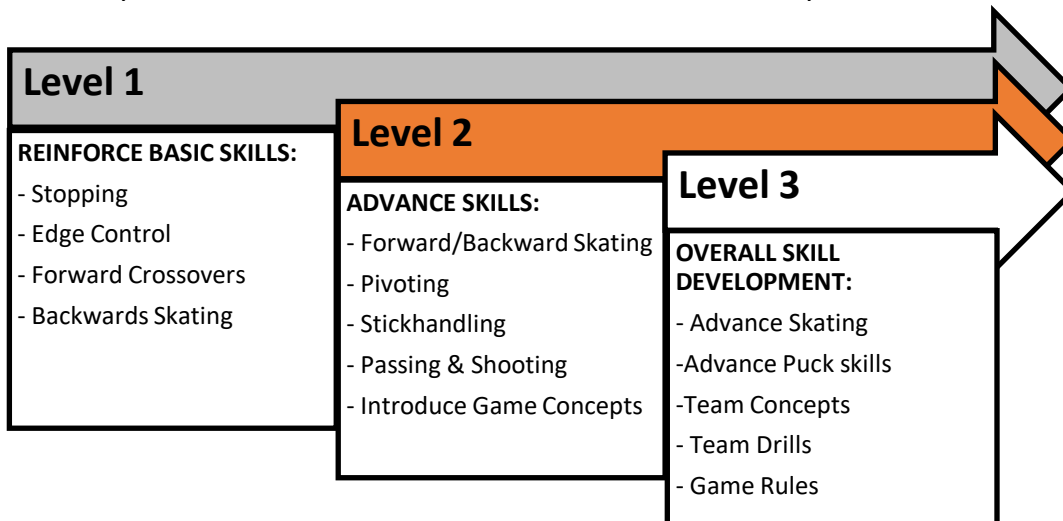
Level 1

REINFORCE BASIC SKILLS:
- Stopping
- Edge Control
- Forward Crossovers
- Backwards Skating

Level 2

ADVANCE SKILLS:
- Forward/Backward Skating
- Pivoting
- Stickhandling
- Passing & Shooting
- Introduce Game Concepts

Level 3

OVERALL SKILL DEVELOPMENT:
- Advance Skating
-Advance Puck skills
-Team Concepts
- Team Drills
- Game Rules